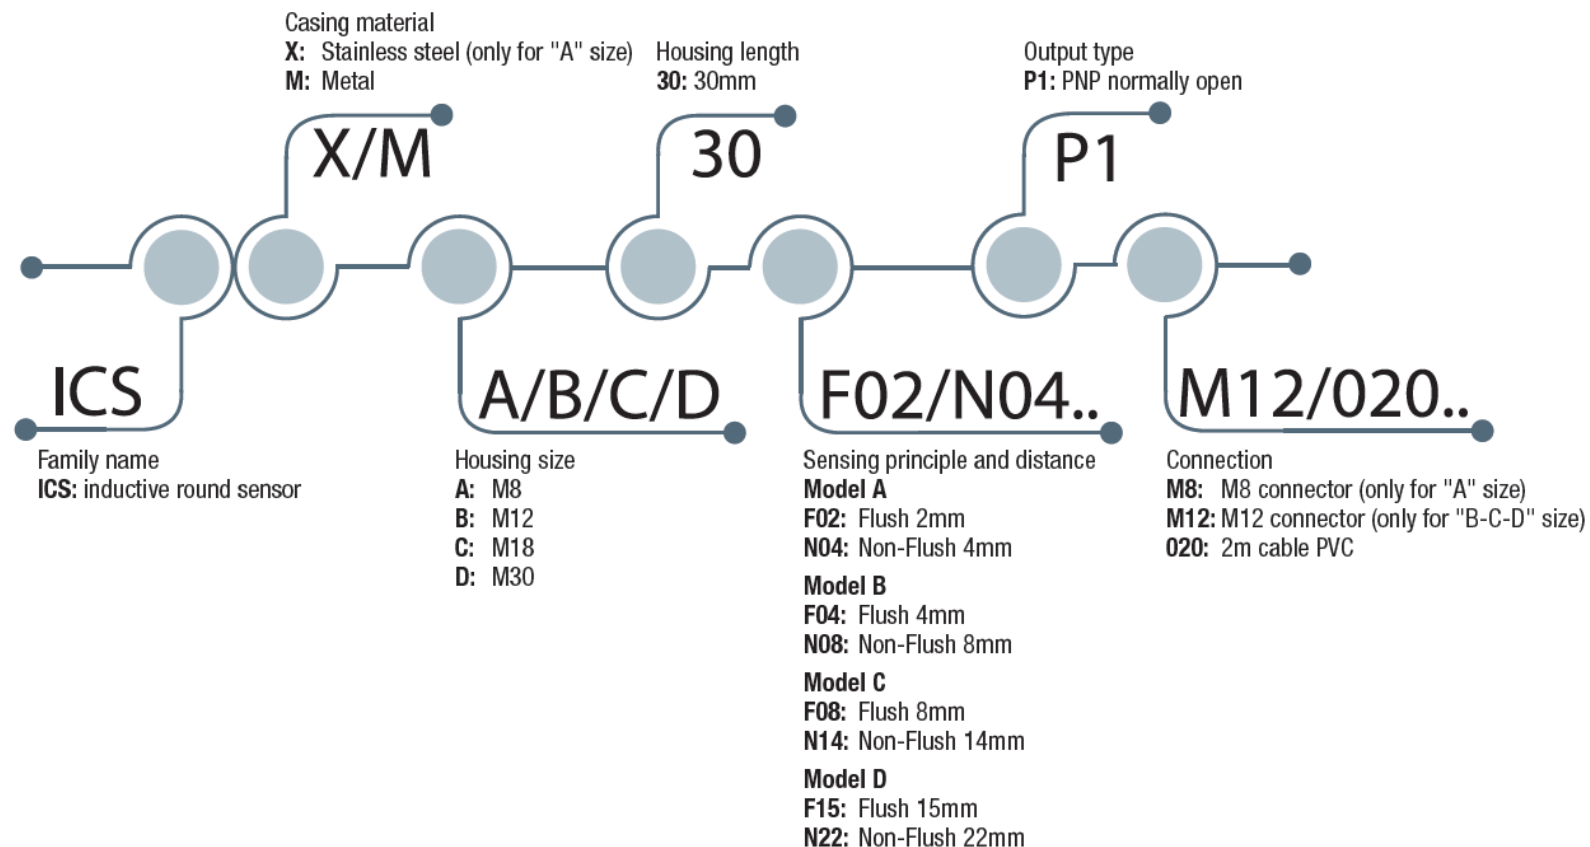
Casing material
**X:** Stainless steel (only for "A" size)
**M:** Metal

X/M

Housing length
**30:** 30mm

30

Output type
**P1:** PNP normally open

P1

ICS

Family name
**ICS:** inductive round sensor

A/B/C/D

Housing size
**A:** M8
**B:** M12
**C:** M18
**D:** M30

F02/N04..

Sensing principle and distance
**Model A**
**F02:** Flush 2mm
**N04:** Non-Flush 4mm

**Model B**
**F04:** Flush 4mm
**N08:** Non-Flush 8mm

**Model C**
**F08:** Flush 8mm
**N14:** Non-Flush 14mm

**Model D**
**F15:** Flush 15mm
**N22:** Non-Flush 22mm

M12/020..

Connection
**M8:** M8 connector (only for "A" size)
**M12:** M12 connector (only for "B-C-D" size)
**020:** 2m cable PVC